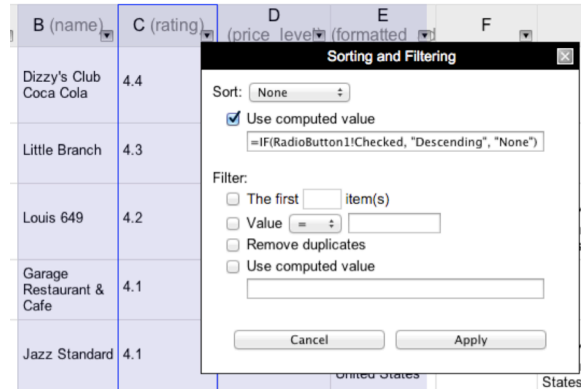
| B (name) | C (rating) | D (price_level) | E (formatted | F |
|---|---|---|---|---|
| Dizzy's Club Coca Cola | 4.4 | | | |
| Little Branch | 4.3 | | | |
| Louis 649 | 4.2 | | | |
| Garage Restaurant & Cafe | 4.1 | | | |
| Jazz Standard | 4.1 | | United States | States |

Sorting and Filtering

Sort: None

Use computed value

=IF(RadioButton1!Checked, "Descending", "None")

Filter:

The first item(s)

Value =

Remove duplicates

Use computed value

Cancel

Apply